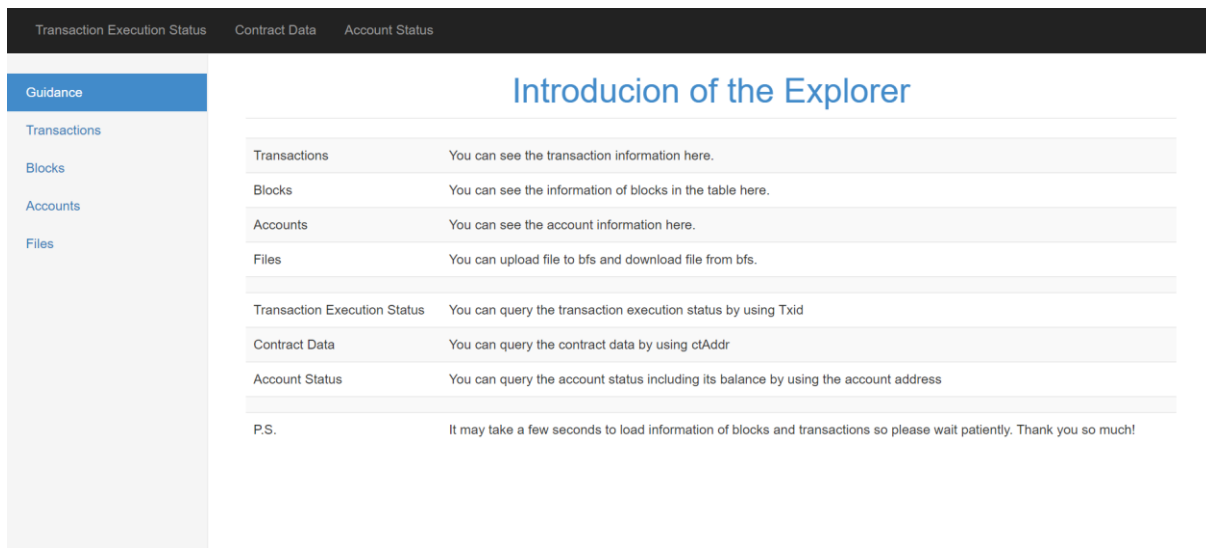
Transaction Execution Status Contract Data Account Status

Guidance
Transactions
Blocks
Accounts
Files

Introducion of the Explorer

| | |
|---|---|
| Transactions | You can see the transaction information here. |
| Blocks | You can see the information of blocks in the table here. |
| Accounts | You can see the account information here. |
| Files | You can upload file to bfs and download file from bfs. |
| | |
| Transaction Execution Status | You can query the transaction execution status by using Txid |
| Contract Data | You can query the contract data by using ctAddr |
| Account Status | You can query the account status including its balance by using the account address |
| | |
| P.S. | It may take a few seconds to load information of blocks and transactions so please wait patiently. Thank you so much! |